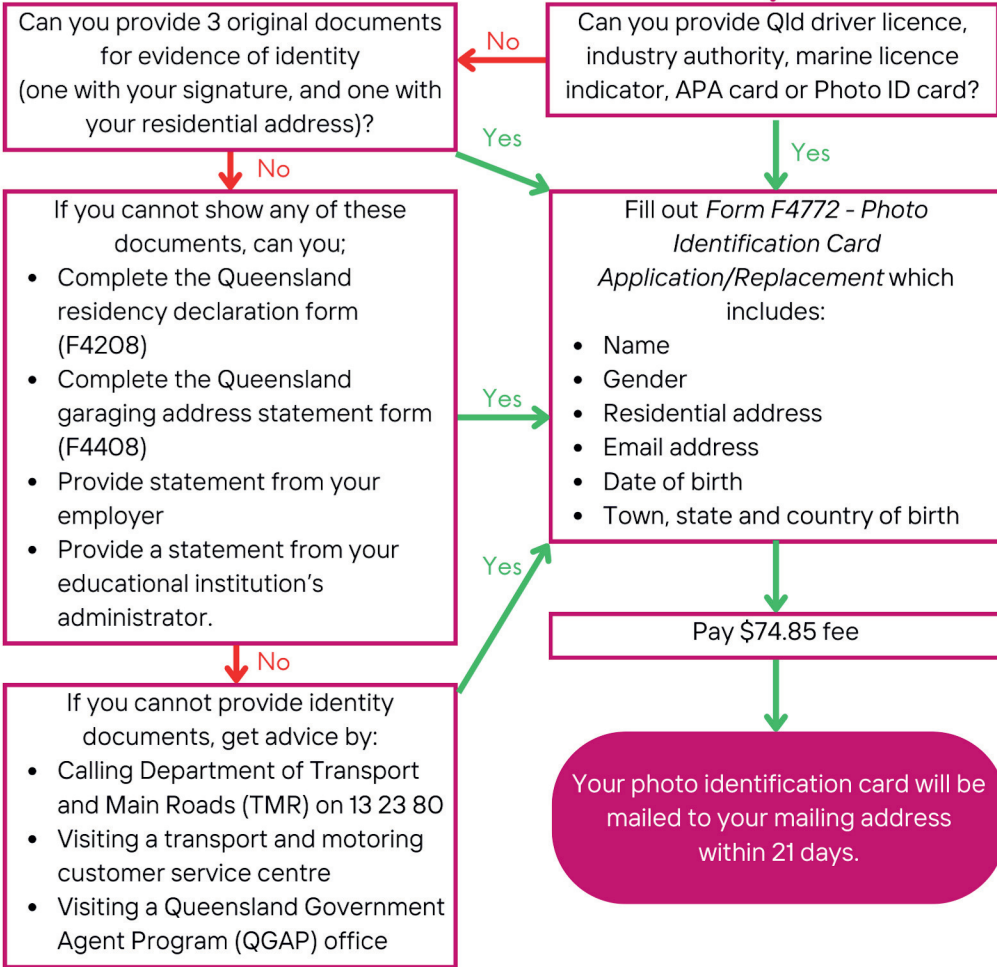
Can you provide Qld driver licence, industry authority, marine licence indicator, APA card or Photo ID card?

No

Can you provide 3 original documents for evidence of identity (one with your signature, and one with your residential address)?

Yes

Yes

No

If you cannot show any of these documents, can you;
- Complete the Queensland residency declaration form (F4208)
- Complete the Queensland garaging address statement form (F4408)
- Provide statement from your employer
- Provide a statement from your educational institution's administrator.

Yes

Fill out *Form F4772 - Photo Identification Card Application/Replacement* which includes:
- Name
- Gender
- Residential address
- Email address
- Date of birth
- Town, state and country of birth

Yes

No

Pay $74.85 fee

If you cannot provide identity documents, get advice by:
- Calling Department of Transport and Main Roads (TMR) on 13 23 80
- Visiting a transport and motoring customer service centre
- Visiting a Queensland Government Agent Program (QGAP) office

Your photo identification card will be mailed to your mailing address within 21 days.